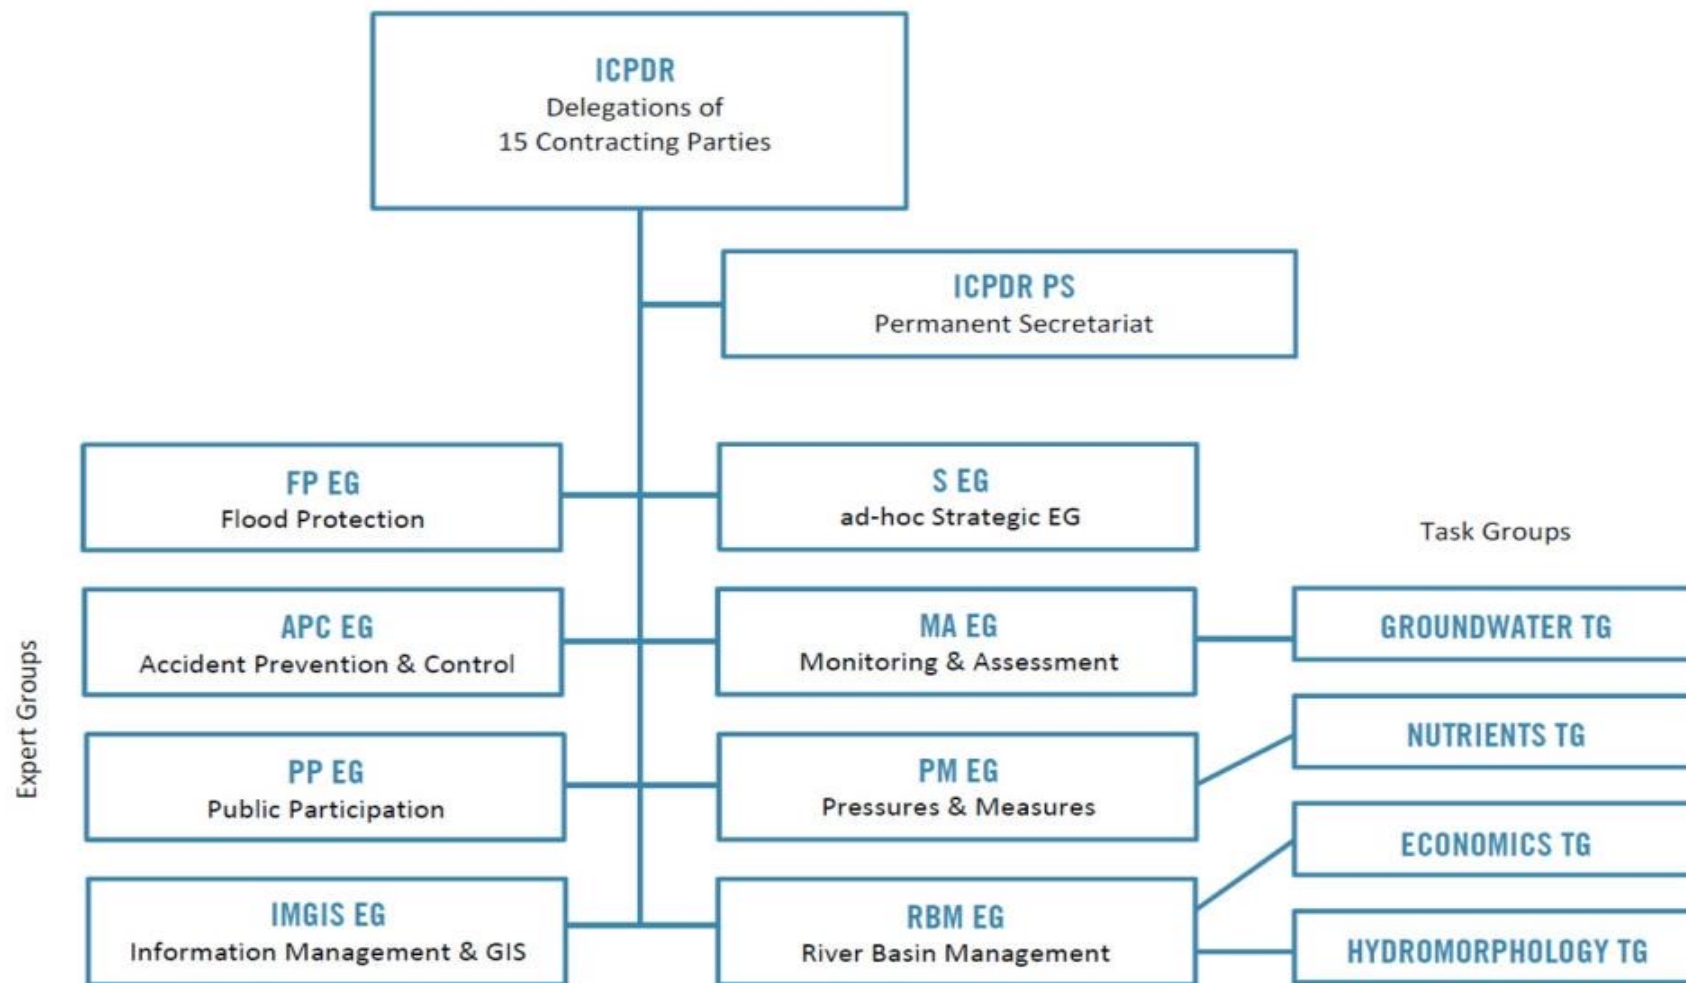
ICPDR
Delegations of
15 Contracting Parties

ICPDR PS
Permanent Secretariat

Expert Groups

FP EG
Flood Protection

S EG
ad-hoc Strategic EG

Task Groups

APC EG
Accident Prevention & Control

MA EG
Monitoring & Assessment

GROUNDWATER TG

PP EG
Public Participation

PM EG
Pressures & Measures

NUTRIENTS TG

ECONOMICS TG

IMGIS EG
Information Management & GIS

RBM EG
River Basin Management

HYDROMORPHOLOGY TG